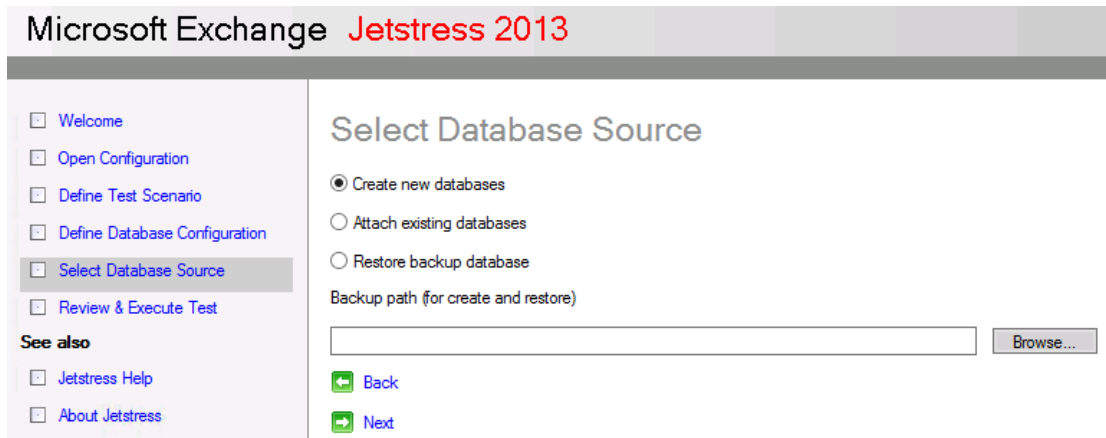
Microsoft Exchange Jetstress 2013

Welcome
Open Configuration
Define Test Scenario
Define Database Configuration
Select Database Source
Review & Execute Test
See also
Jetstress Help
About Jetstress

Select Database Source

Create new databases
Attach existing databases
Restore backup database
Backup path (for create and restore)

Browse...

Back
Next